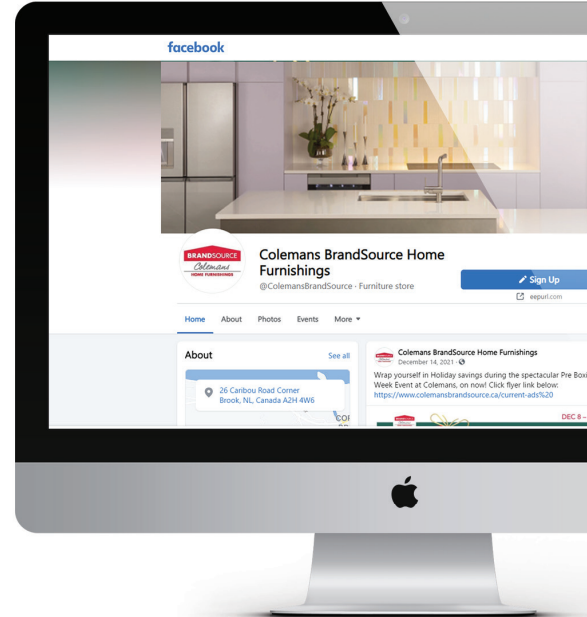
facebook

BRANDSOURCE
Colemans
HOME FURNISHINGS

Colemans BrandSource Home Furnishings
@ColemansBrandSource · Furniture store

Sign Up
eepurl.com

Home About Photos Events More

About
See all

26 Caribou Road Corner Brook, NL, Canada A2H 4W6

Colemans BrandSource Home Furnishings
December 14, 2021 ·

Wrap yourself in Holiday savings during the spectacular Pre Boxi
Week Event at Colemans, on now! Click flyer link below:
https://www.colemansbrandsource.ca/current-ads%20

DEC 8 –